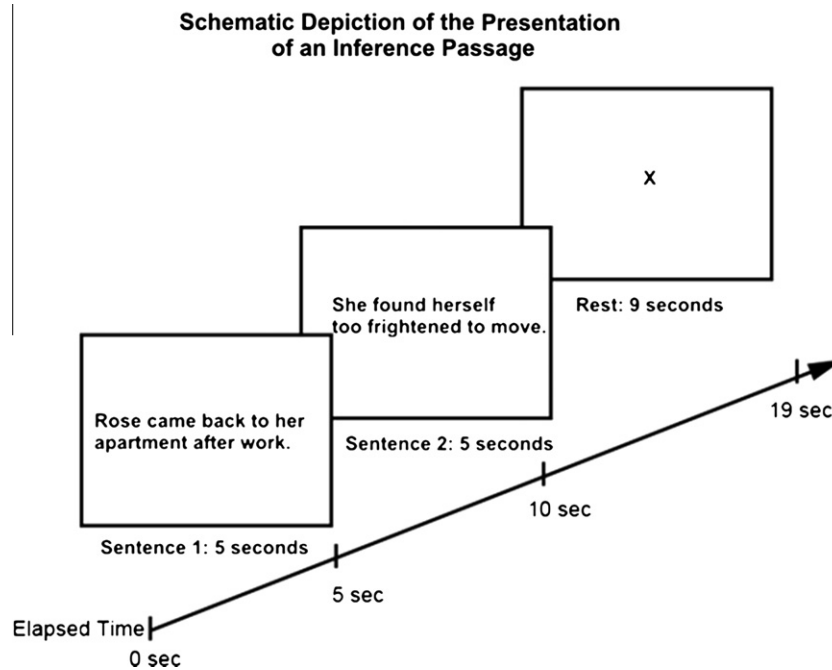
Schematic Depiction of the Presentation of an Inference Passage

x

Rest: 9 seconds

She found herself too frightened to move.

Sentence 2: 5 seconds

Rose came back to her apartment after work.

Sentence 1: 5 seconds

19 sec

10 sec

5 sec

Elapsed Time

0 sec